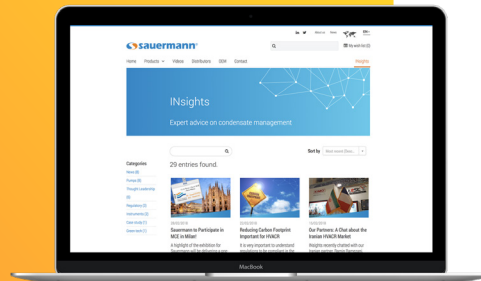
sauermann

About us News

My wish list (0)

Home Products Videos Distributors OEM Contact Insights

INsights

Expert advice on condensate management

29 entries found.

Sort by Most recent (Desc...

Categories

News (8)

Promos (8)

Thought Leadership (8)

Regulations (3)

Instruments (3)

Case study (1)

Green tech (1)

Sauermann to Participate in MCE in Milan!

A highlight of the exhibition for Sauermann will be delivering a new

Reducing Carbon Footprint Important for HVACR

It is very important to understand emissions to be prevented in the

Our Partners: A Chat about the Iranian HVACR Market

INsights recently chatted with our Iranian partner, Tavan Farayand

MacBook